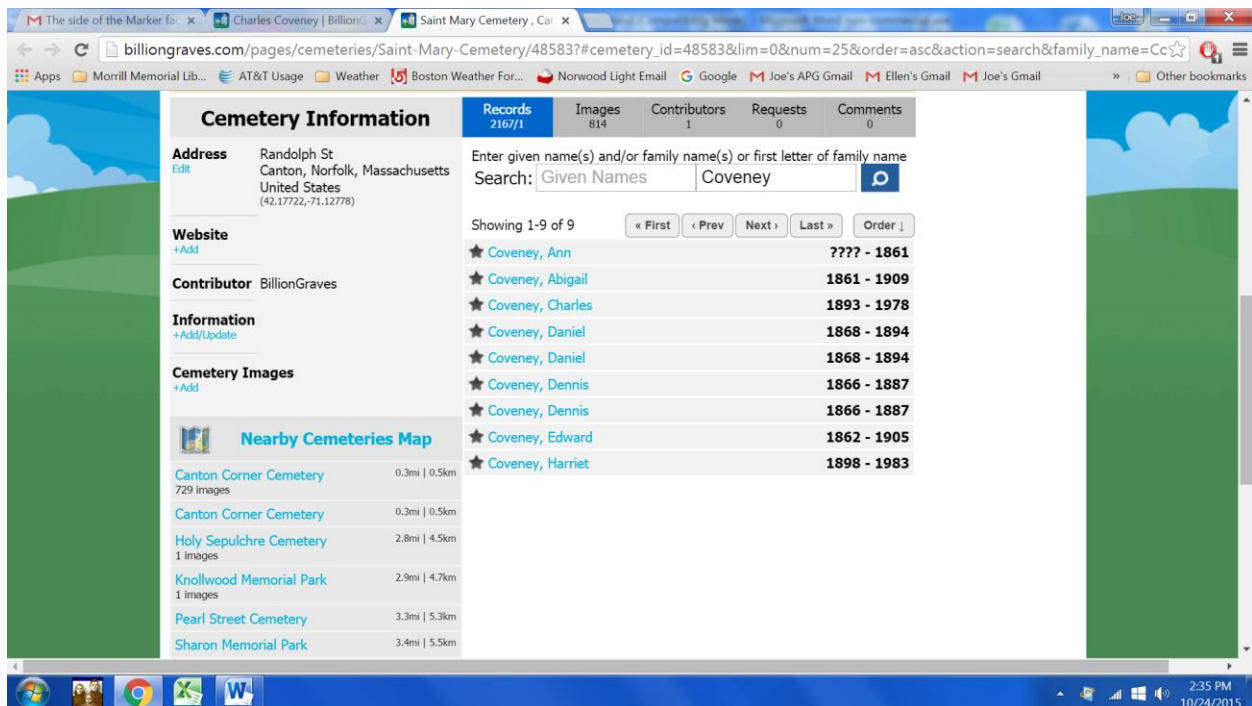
M The side of the Marker fac ×
Charles Coveney | BillionG ×
Saint Mary Cemetery , Car ×
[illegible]
Joe

billiongraves.com/pages/cemeteries/Saint-Mary-Cemetery/48583?#cemetery_id=48583&lim=0&num=25&order=asc&action=search&family_name=Co

Apps Morrill Memorial Lib... AT&T Usage Weather Boston Weather For... Norwood Light Email Google Joe's APG Gmail Ellen's Gmail Joe's Gmail » Other bookmarks

Cemetery Information

Address
Edit
Randolph St
Canton, Norfolk, Massachusetts
United States
(42.17722,-71.12778)

Website
+Add

Contributor BillionGraves

Information
+Add/Update

Cemetery Images
+Add

Nearby Cemeteries Map

Canton Corner Cemetery 0.3mi | 0.5km
729 images
Canton Corner Cemetery 0.3mi | 0.5km
Holy Sepulchre Cemetery 2.8mi | 4.5km
1 images
Knollwood Memorial Park 2.9mi | 4.7km
1 images
Pearl Street Cemetery 3.3mi | 5.3km
Sharon Memorial Park 3.4mi | 5.5km

| Records 2167/1 | Images 814 | Contributors 1 | Requests 0 | Comments 0 |
|---|---|---|---|---|

Enter given name(s) and/or family name(s) or first letter of family name
Search: Given Names Coveney

Showing 1-9 of 9 « First ‹ Prev Next › Last » Order ↓

| Coveney, Ann | ???? - 1861 |
|---|---|
| Coveney, Abigail | 1861 - 1909 |
| Coveney, Charles | 1893 - 1978 |
| Coveney, Daniel | 1868 - 1894 |
| Coveney, Daniel | 1868 - 1894 |
| Coveney, Dennis | 1866 - 1887 |
| Coveney, Dennis | 1866 - 1887 |
| Coveney, Edward | 1862 - 1905 |
| Coveney, Harriet | 1898 - 1983 |

2:35 PM
10/24/2015